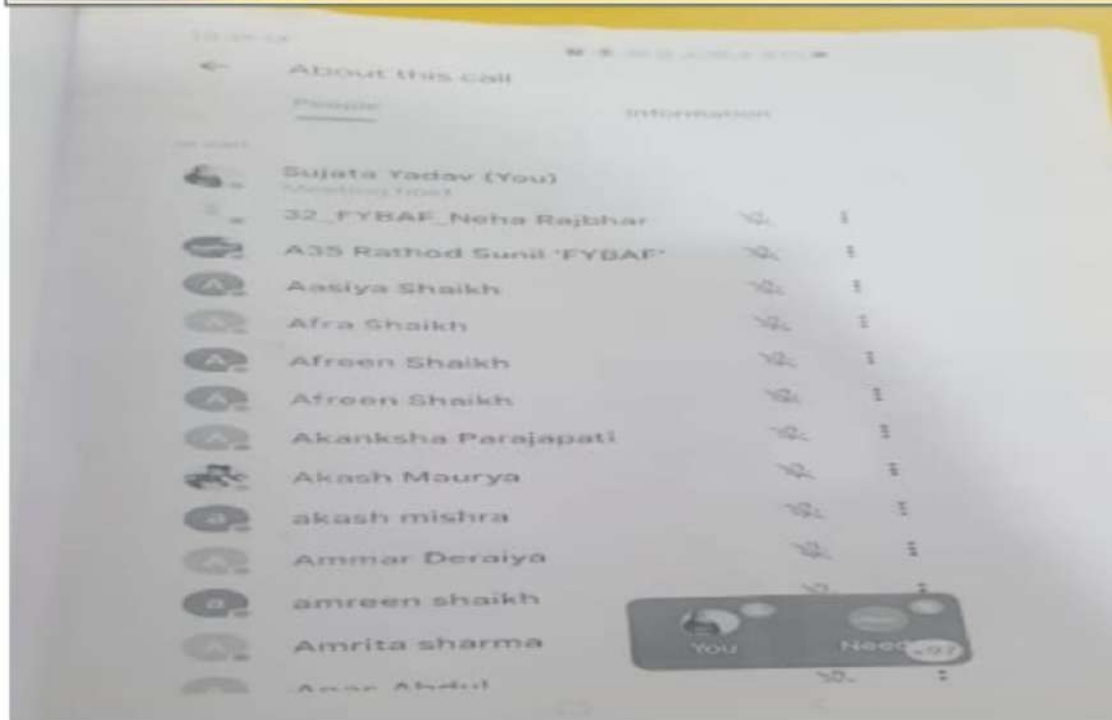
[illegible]

About this call

People

Information

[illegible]

Sujata Yadav (You)
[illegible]

32_FYBAF_Neha Rajbhar

A35 Rathod Sunil 'FYBAF'

A

Aasiya Shaikh

Afra Shaikh

A

Afreen Shaikh

A

Afreen Shaikh

Akanksha Parajapati

Akash Maurya

a

akash mishra

Ammar Deraiya

a

amreen shaikh

Amrita sharma

Amar Abdul

You

Need

+97